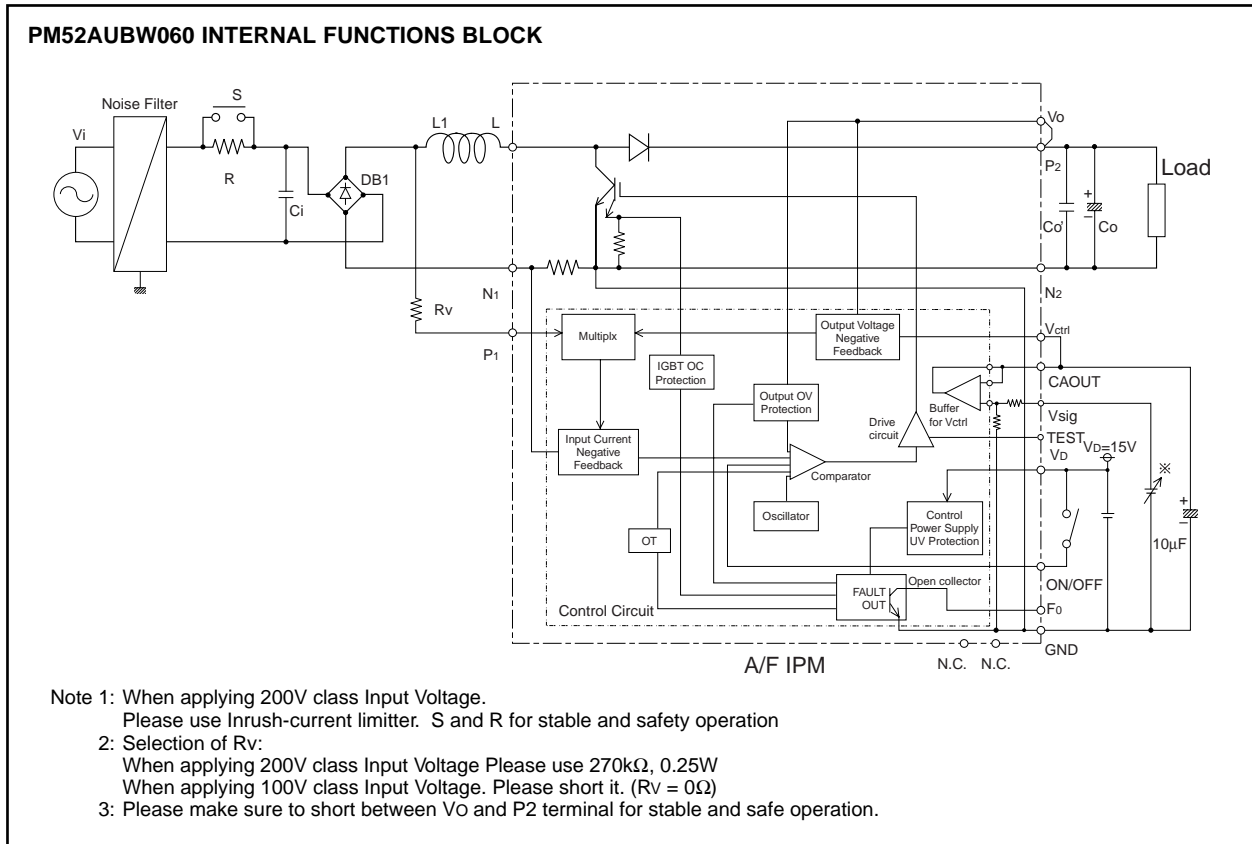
PM52AUBW060 INTERNAL FUNCTIONS BLOCK

Noise Filter

S

Vi

R

Ci

DB1

L1

L

Vo

P2

Load

Co

Co

N1

N2

Rv

P1

Multiplx

Output Voltage Negative Feedback

Vctrl

IGBT OC Protection

CAOUT

Output OV Protection

Buffer for Vctrl

Vsig

Drive circuit

TEST

$V_D=15V$

Input Current Negative Feedback

VD

Comparator

※

Oscillator

Control Power Supply UV Protection

OT

10μF

ON/OFF

Open collector

FAULT OUT

Control Circuit

F0

GND

A/F IPM

N.C. N.C.

Note 1: When applying 200V class Input Voltage.
Please use Inrush-current limitter. S and R for stable and safety operation
2: Selection of Rv:
When applying 200V class Input Voltage Please use 270kΩ, 0.25W
When applying 100V class Input Voltage. Please short it. ($R_V = 0\Omega$)
3: Please make sure to short between VO and P2 terminal for stable and safe operation.